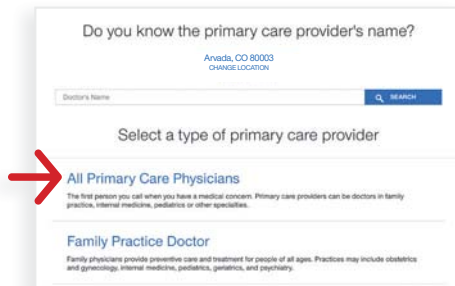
Do you know the primary care provider's name?

Arvada, CO 80003
CHANGE LOCATION

Doctor's Name

SEARCH

Select a type of primary care provider

All Primary Care Physicians

The first person you call when you have a medical concern. Primary care providers can be doctors in family practice, internal medicine, pediatrics or other specialties.

Family Practice Doctor

Family physicians provide preventive care and treatment for people of all ages. Practices may include obstetrics and gynecology, internal medicine, pediatrics, geriatrics, and psychiatry.